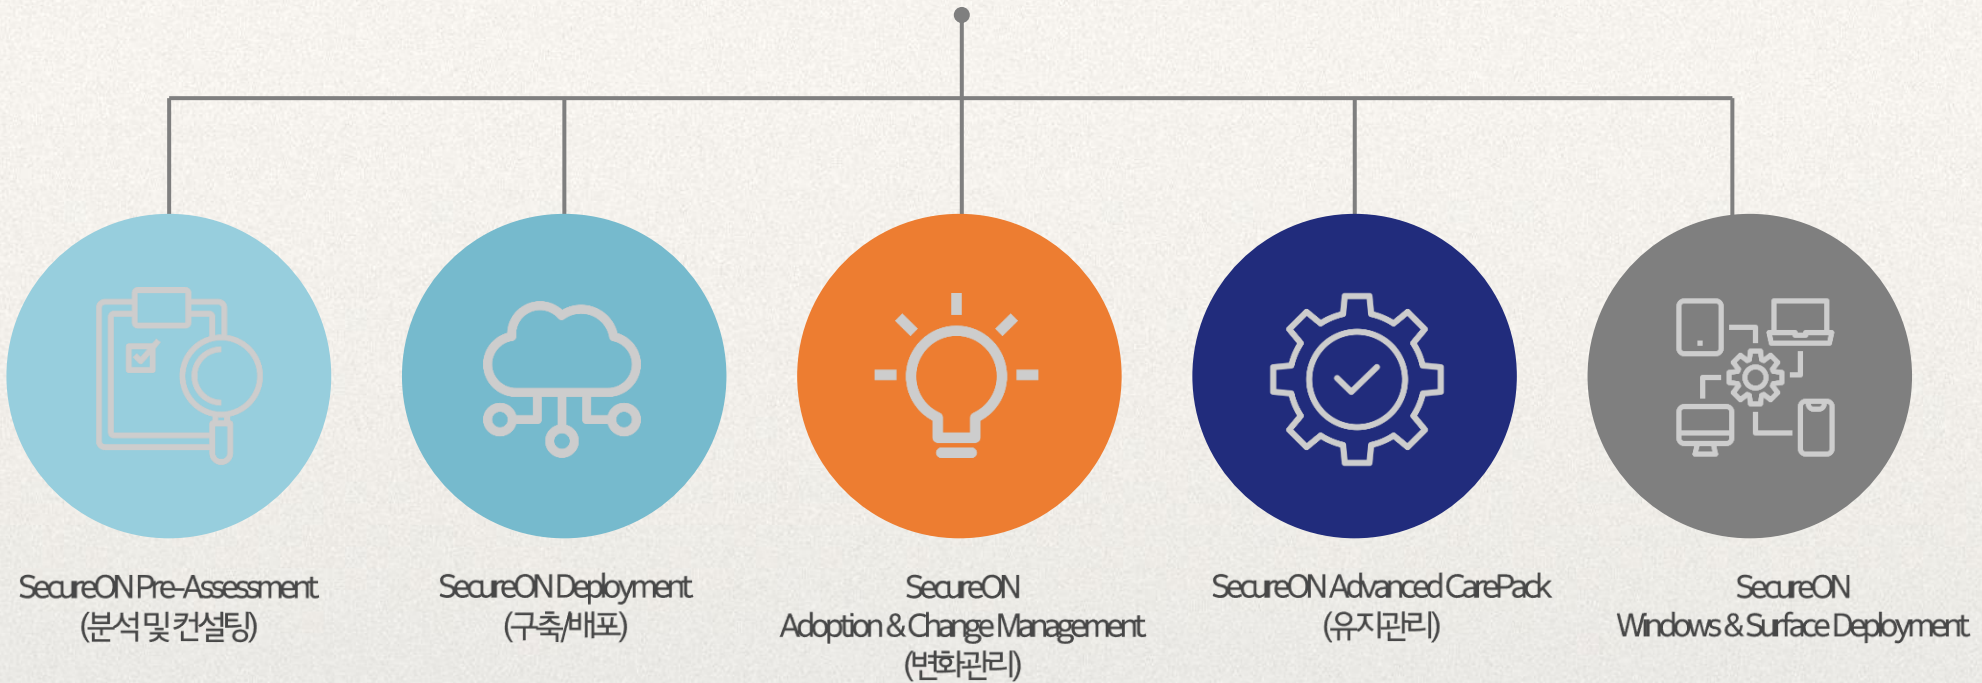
SecureON Pre-Assessment
(분석 및 컨설팅)

SecureON Deployment
(구축/배포)

SecureON
Adoption & Change Management
(변화관리)

SecureON Advanced CarePack
(유지관리)

SecureON
Windows & Surface Deployment